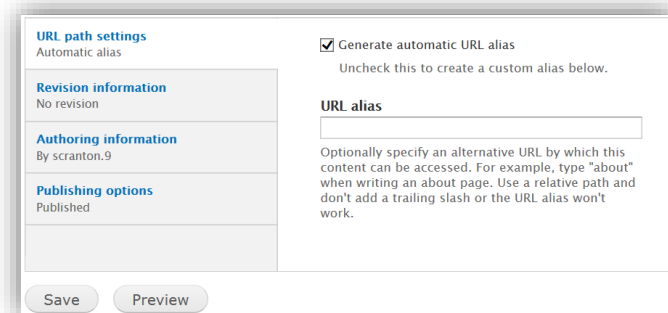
URL path settings
Automatic alias

Revision information
No revision

Authoring information
By scranton.9

Publishing options
Published

Generate automatic URL alias

Uncheck this to create a custom alias below.

URL alias

Optionally specify an alternative URL by which this content can be accessed. For example, type "about" when writing an about page. Use a relative path and don't add a trailing slash or the URL alias won't work.

Save

Preview